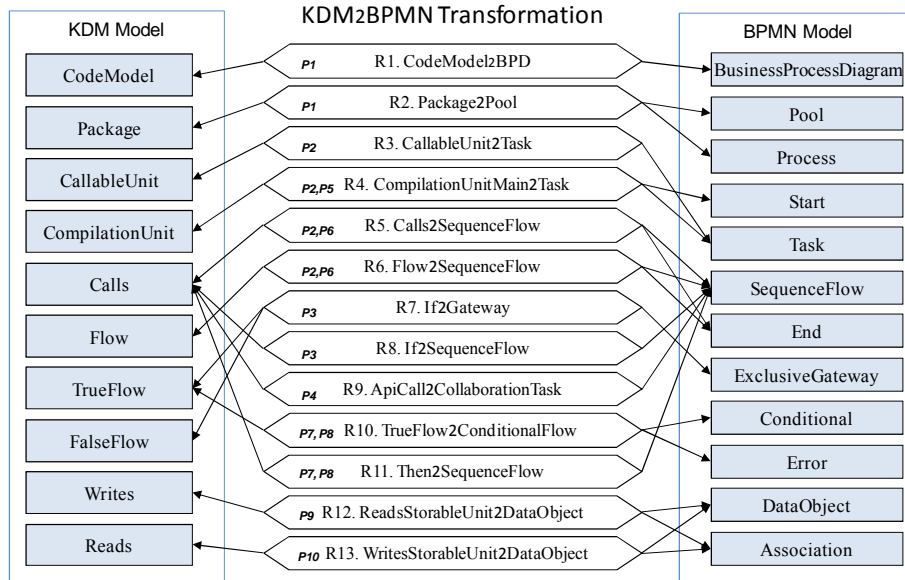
KDM Model

KDM2BPMN Transformation

BPMN Model

CodeModel

Package

CallableUnit

CompilationUnit

Calls

Flow

TrueFlow

FalseFlow

Writes

Reads

P1 R1. CodeModel2BPD

P1 R2. Package2Pool

P2 R3. CallableUnit2Task

P2,P5 R4. CompilationUnitMain2Task

P2,P6 R5. Calls2SequenceFlow

P2,P6 R6. Flow2SequenceFlow

P3 R7. If2Gateway

P3 R8. If2SequenceFlow

P4 R9. ApiCall2CollaborationTask

P7, P8 R10. TrueFlow2ConditionalFlow

P7, P8 R11. Then2SequenceFlow

P9 R12. ReadsStorableUnit2DataObject

P10 R13. WritesStorableUnit2DataObject

BusinessProcessDiagram

Pool

Process

Start

Task

SequenceFlow

End

ExclusiveGateway

Conditional

Error

DataObject

Association